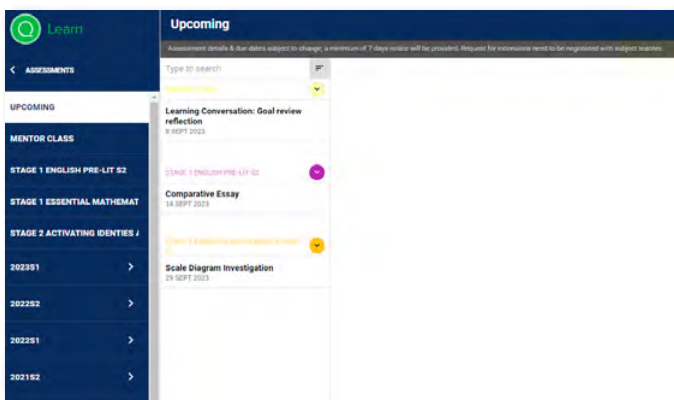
Learn

< ASSESSMENTS

UPCOMING

MENTOR CLASS

STAGE 1 ENGLISH PRE-LIT S2

STAGE 1 ESSENTIAL MATHEMAT

STAGE 2 ACTIVATING IDENTIES /

2023S1 >

2022S2 >

2022S1 >

2021S2 >

Upcoming

Assessment details & due dates subject to change, a minimum of 7 days notice will be provided. Request for extensions need to be registered with subject teacher.

Type to search

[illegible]

Learning Conversation: Goal review reflection
8 SEPT 2023

STAGE 1 ENGLISH PRE-LIT S2

Comparative Essay
14 SEPT 2023

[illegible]

Scale Diagram Investigation
29 SEPT 2023